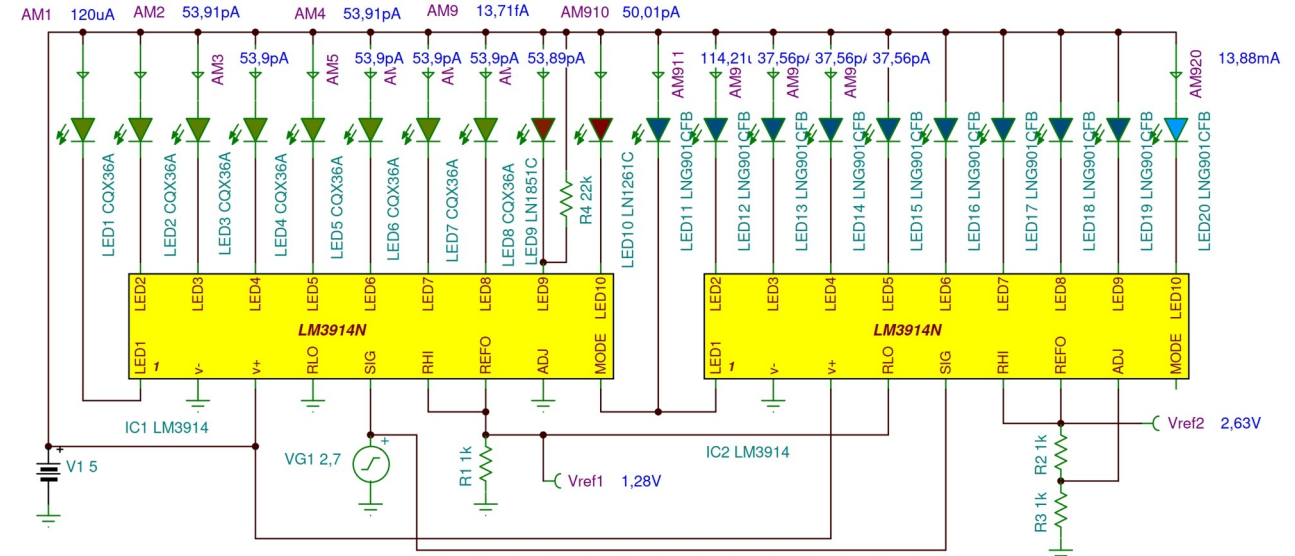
AM1 120uA AM2 53,91pA AM4 53,91pA AM9 13,71fA AM910 50,01pA

AM3 53,9pA AM5 53,9pA AM 53,9pA 53,9pA 53,89pA AM911 114,21u AM9 37,56p AM9 37,56p AM9 37,56pA AM920 13,88mA

LED1 CQX36A LED2 CQX36A LED3 CQX36A LED4 CQX36A LED5 CQX36A LED6 CQX36A LED7 CQX36A LED8 CQX36A LED9 LN1851C R4 22k LED10 LN1261C LED11 LNG901CFB LED12 LNG901CFB LED13 LNG901CFB LED14 LNG901CFB LED15 LNG901CFB LED16 LNG901CFB LED17 LNG901CFB LED18 LNG901CFB LED19 LNG901CFB LED20 LNG901CFB

LED2 LED3 LED4 LED5 LED6 LED7 LED8 LED9 LED10
LM3914N
LED1 1 V- V+ RLO SIG RHI REFO ADJ MODE

LED2 LED3 LED4 LED5 LED6 LED7 LED8 LED9 LED10
LM3914N
LED1 1 V- V+ RLO SIG RHI REFO ADJ MODE

IC1 LM3914
V1 5
VG1 2,7
R1 1k
Vref1 1,28V
IC2 LM3914
Vref2 2,63V
R2 1k
R3 1k